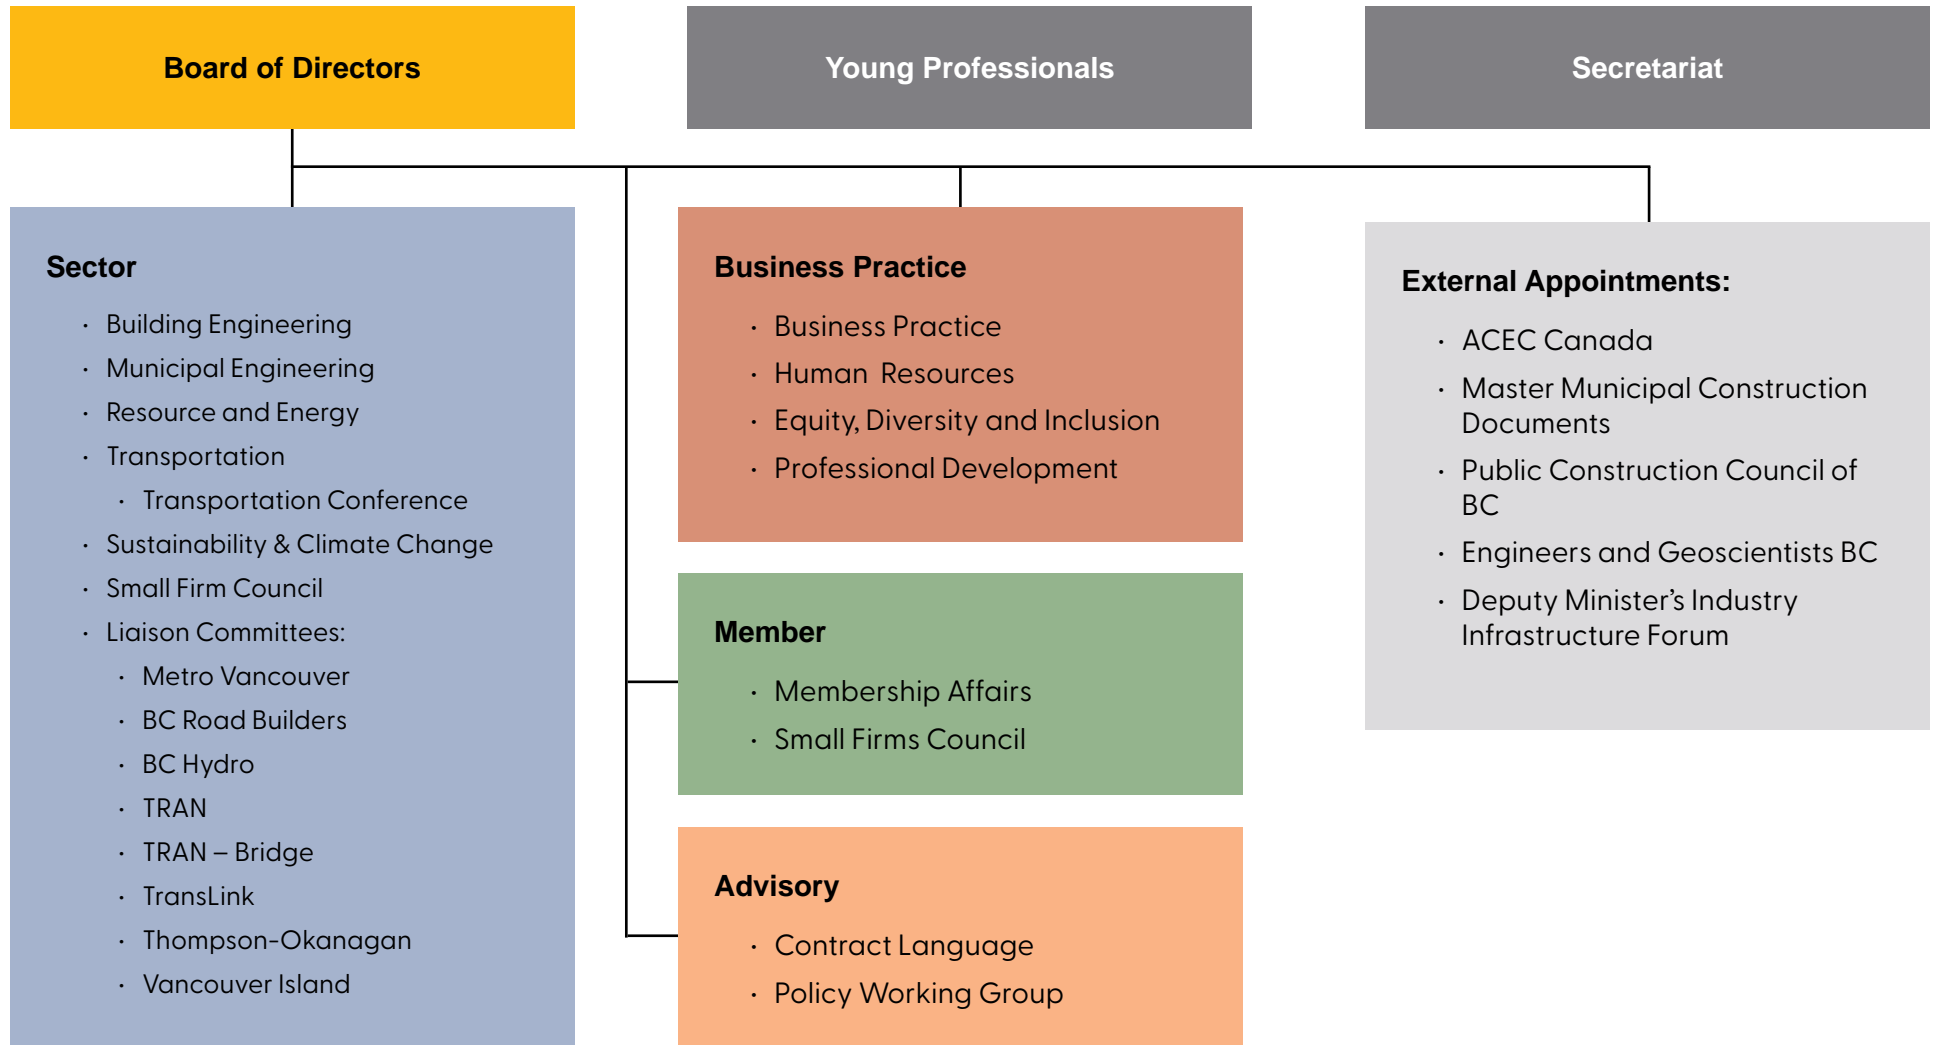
Board of Directors

Young Professionals

Secretariat

Sector

- Building Engineering
- Municipal Engineering
- Resource and Energy
- Transportation
  - Transportation Conference
- Sustainability & Climate Change
- Small Firm Council
- Liaison Committees:
  - Metro Vancouver
  - BC Road Builders
  - BC Hydro
  - TRAN
  - TRAN – Bridge
  - TransLink
  - Thompson-Okanagan
  - Vancouver Island

Business Practice

- Business Practice
- Human Resources
- Equity, Diversity and Inclusion
- Professional Development

Member

- Membership Affairs
- Small Firms Council

Advisory

- Contract Language
- Policy Working Group

External Appointments:

- ACEC Canada
- Master Municipal Construction Documents
- Public Construction Council of BC
- Engineers and Geoscientists BC
- Deputy Minister's Industry Infrastructure Forum